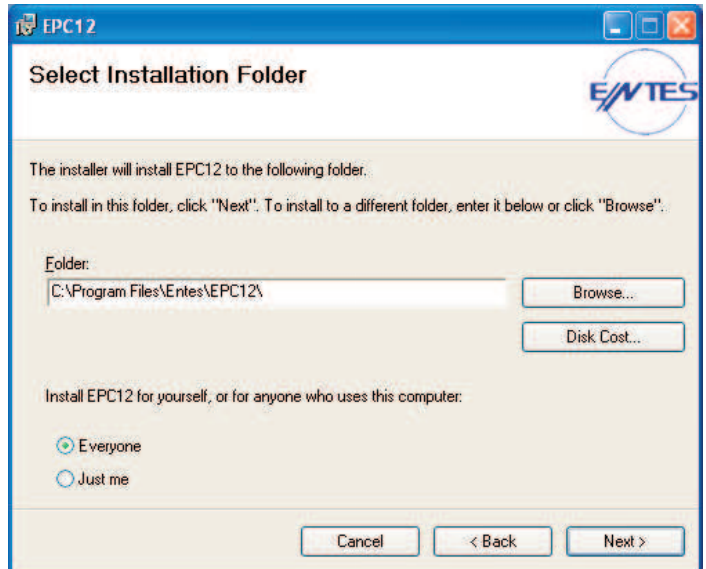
EPC12

Select Installation Folder

ENTES

The installer will install EPC12 to the following folder.

To install in this folder, click "Next". To install to a different folder, enter it below or click "Browse".

Folder:

C:\Program Files\Entes\EPC12\

Browse...

Disk Cost...

Install EPC12 for yourself, or for anyone who uses this computer:

Everyone

Just me

Cancel

< Back

Next >